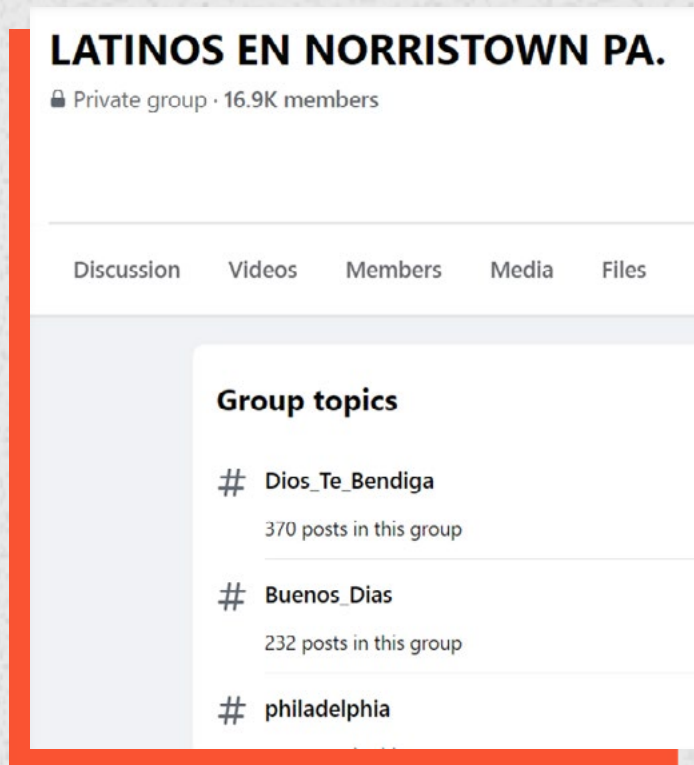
LATINOS EN NORRISTOWN PA.

Private group · 16.9K members

Discussion Videos Members Media Files

Group topics

# Dios_Te_Bendiga

370 posts in this group

# Buenos_Dias

232 posts in this group

# philadelphia

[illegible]